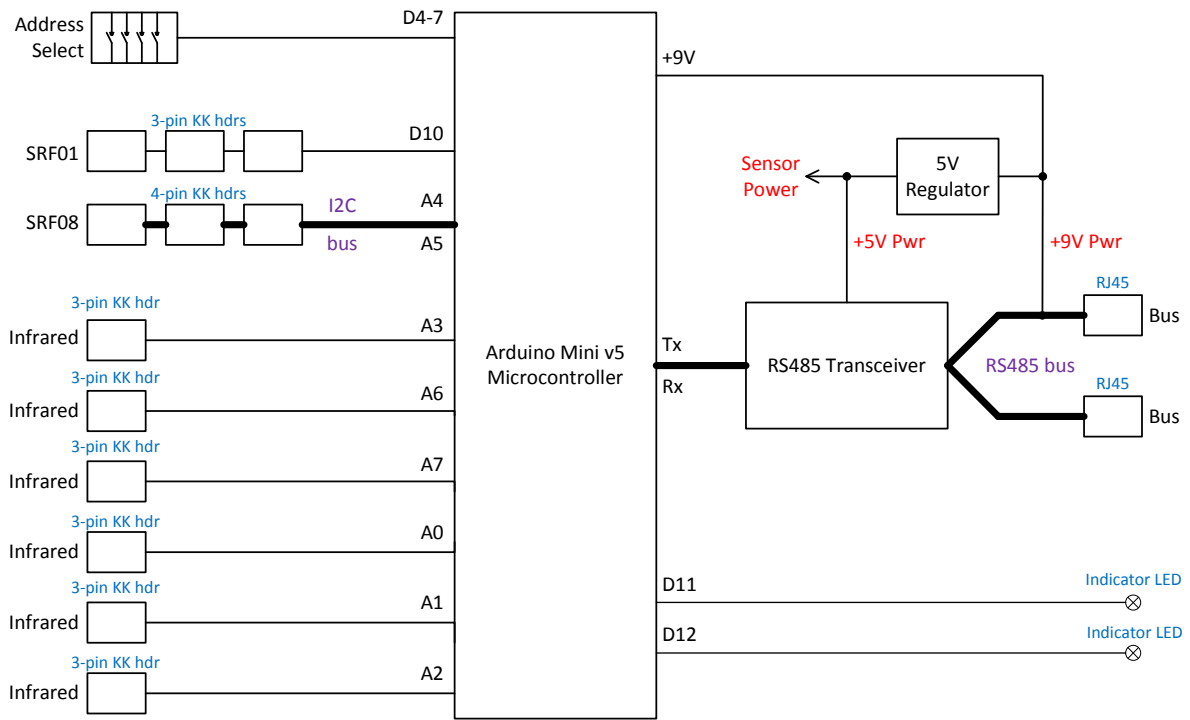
Address Select

D4-7

+9V

3-pin KK hdrs

SRF01

D10

Sensor Power

5V Regulator

4-pin KK hdrs

SRF08

I2C bus

A4

A5

+5V Pwr

+9V Pwr

RJ45

Bus

3-pin KK hdr

Infrared

A3

Arduino Mini v5 Microcontroller

Tx

Rx

RS485 Transceiver

RS485 bus

RJ45

Bus

3-pin KK hdr

Infrared

A6

3-pin KK hdr

Infrared

A7

3-pin KK hdr

Infrared

A0

D11

Indicator LED

3-pin KK hdr

Infrared

A1

D12

Indicator LED

3-pin KK hdr

Infrared

A2